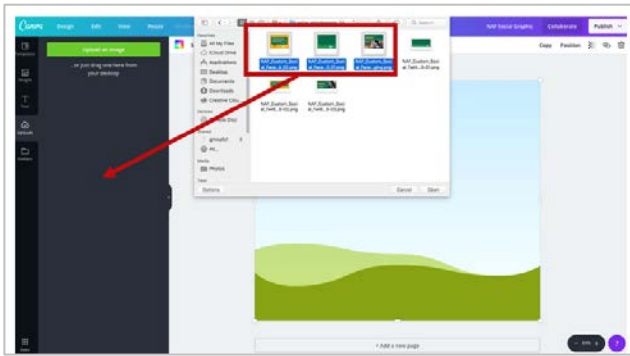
Canva Design Edit View Resize

NAF Social Graphic Collaborate Publish

Upload an image

...or just drag one here from your desktop

Favorites
All My Files
iCloud Drive
Applications
Desktop
Documents
Downloads
Creative Clou...

Devices
Remote Disc

Shared
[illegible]
All...

Media
Photos

Tags

Options

NAF_Custom_Social_Twe..._2.png
NAF_Custom_Social_Twe...
NAF_Custom_Social_Twe..._gray.png
NAF_Custom_Social_Twe..._0.png
NAF_Custom_Social_Twe..._0.png
NAF_Custom_Social_Twe..._0.png

Cancel Open

Copy Position

+ Add a new page

Help

?